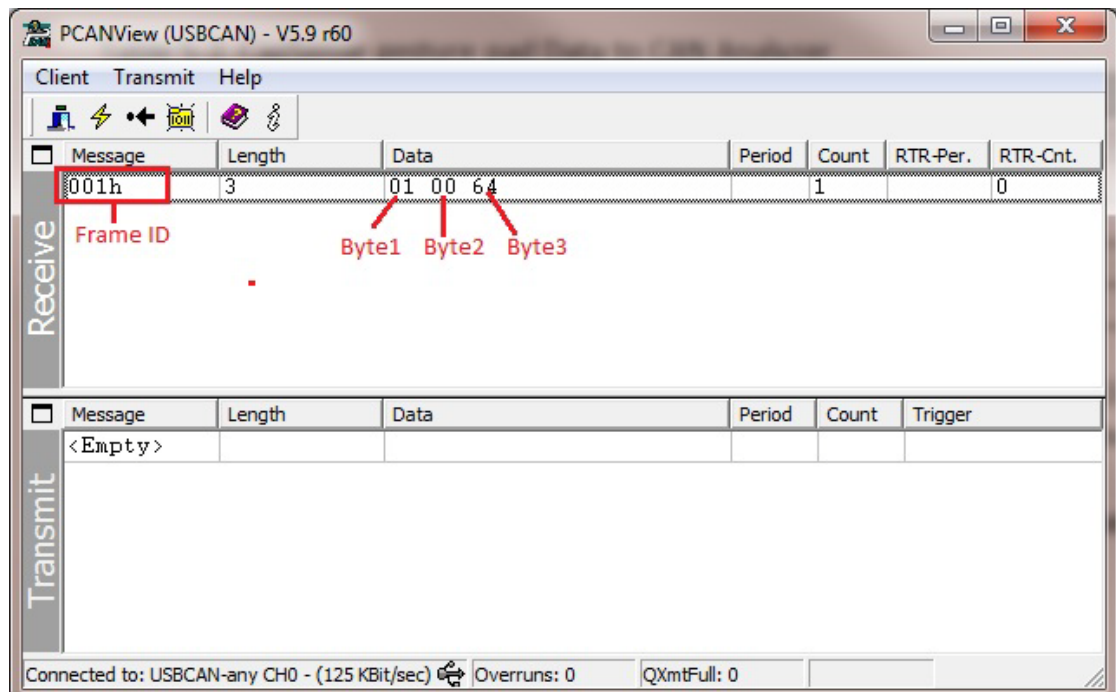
PCANView (USBCAN) - V5.9 r60

Client Transmit Help

Receive

| Message | Length | Data | Period | Count | RTR-Per. | RTR-Cnt. |
|---|---|---|---|---|---|---|
| 001h | 3 | 01 00 64 | | 1 | | 0 |

Frame ID

Byte1 Byte2 Byte3

Transmit

| Message | Length | Data | Period | Count | Trigger |
|---|---|---|---|---|---|
| <Empty> | | | | | |

Connected to: USBCAN-any CH0 - (125 KBit/sec) Overruns: 0 QXmtFull: 0